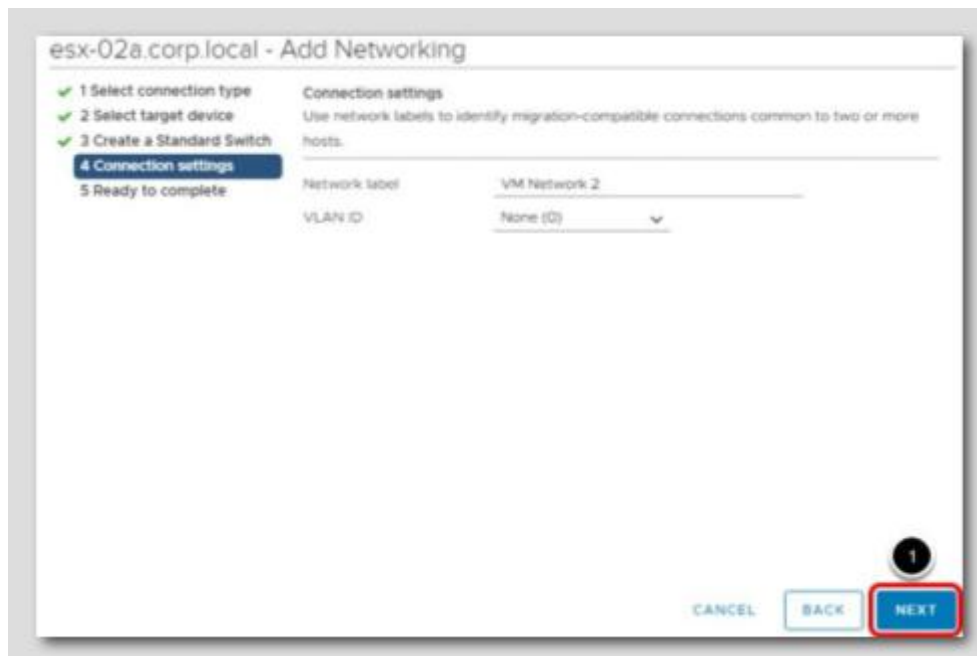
esx-02a.corp.local - Add Networking

1 Select connection type
2 Select target device
3 Create a Standard Switch
4 Connection settings
5 Ready to complete

Connection settings
Use network labels to identify migration-compatible connections common to two or more hosts.

Network label VM Network 2
VLAN ID None (0)

1

CANCEL BACK NEXT